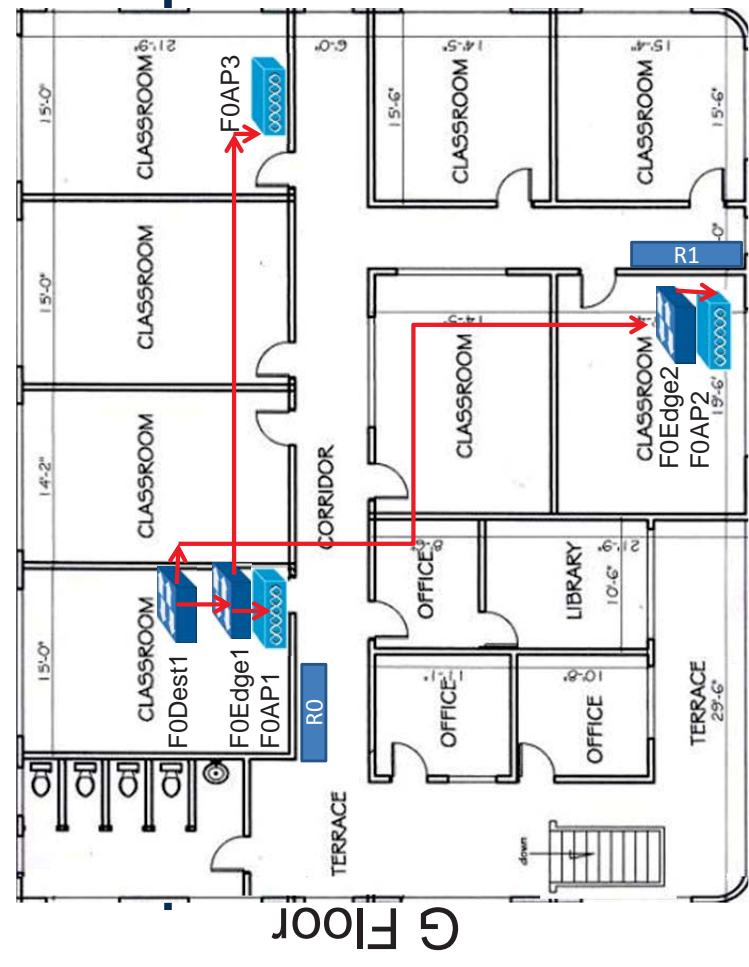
G Floor

CLASSROOM
CLASSROOM
CLASSROOM
CLASSROOM
CLASSROOM
CLASSROOM
CLASSROOM
CLASSROOM
CORRIDOR
OFFICE
OFFICE
OFFICE
LIBRARY
TERRACE
TERRACE
29'-6"
15'-0"
15'-0"
14'-2"
15'-0"
21'-9"
6'-0"
14'-5"
15'-4"
15'-6"
15'-6"
19'-6"
10'-6"
21'-9"
10'-8"
down

F0AP3
F0Dest1
F0Edge1
F0AP1
R0
R1
F0Edge2
F0AP2